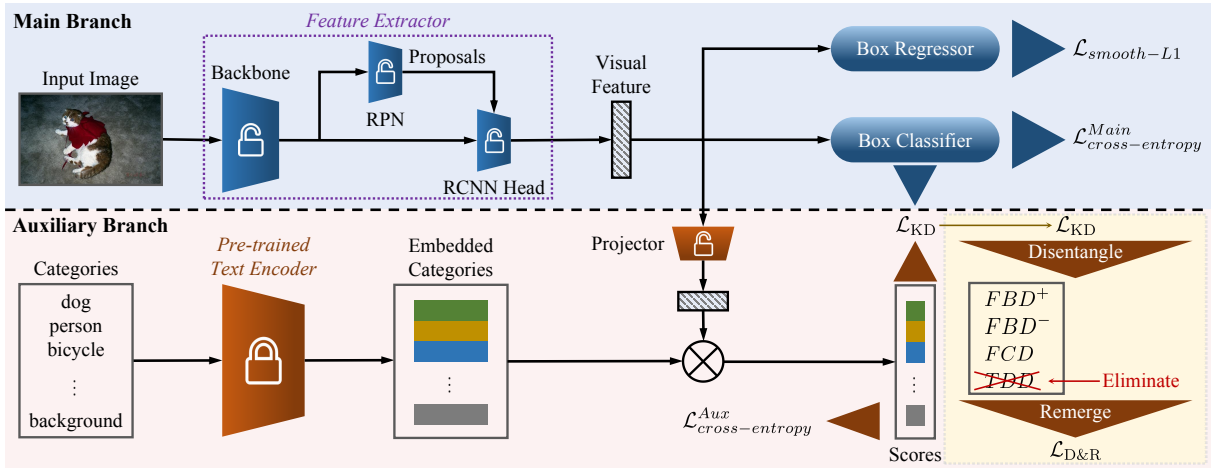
Main Branch

Feature Extractor

Input Image

Backbone

Proposals

RPN

RCNN Head

Visual Feature

Box Regressor

$\mathcal{L}_{smooth-L1}$

Box Classifier

$\mathcal{L}_{cross-entropy}^{Main}$

Auxiliary Branch

Categories

dog
person
bicycle
⋮
background

Pre-trained Text Encoder

Embedded Categories

Projector

$\mathcal{L}_{cross-entropy}^{Aux}$

Scores

$\mathcal{L}_{\text{KD}}$

$\mathcal{L}_{\text{KD}}$

Disentangle

$FBD^{+}$
$FBD^{-}$
$FCD$
$TDD$

Eliminate

Remerge

$\mathcal{L}_{\text{D\&R}}$